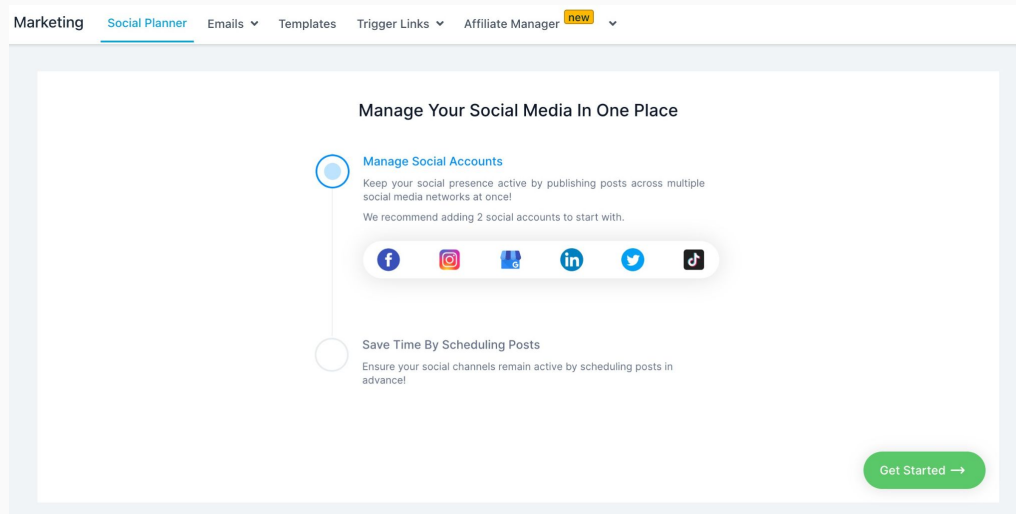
Marketing Social Planner Emails Templates Trigger Links Affiliate Manager new

Manage Your Social Media In One Place

Manage Social Accounts

Keep your social presence active by publishing posts across multiple social media networks at once!

We recommend adding 2 social accounts to start with.

Save Time By Scheduling Posts

Ensure your social channels remain active by scheduling posts in advance!

Get Started →